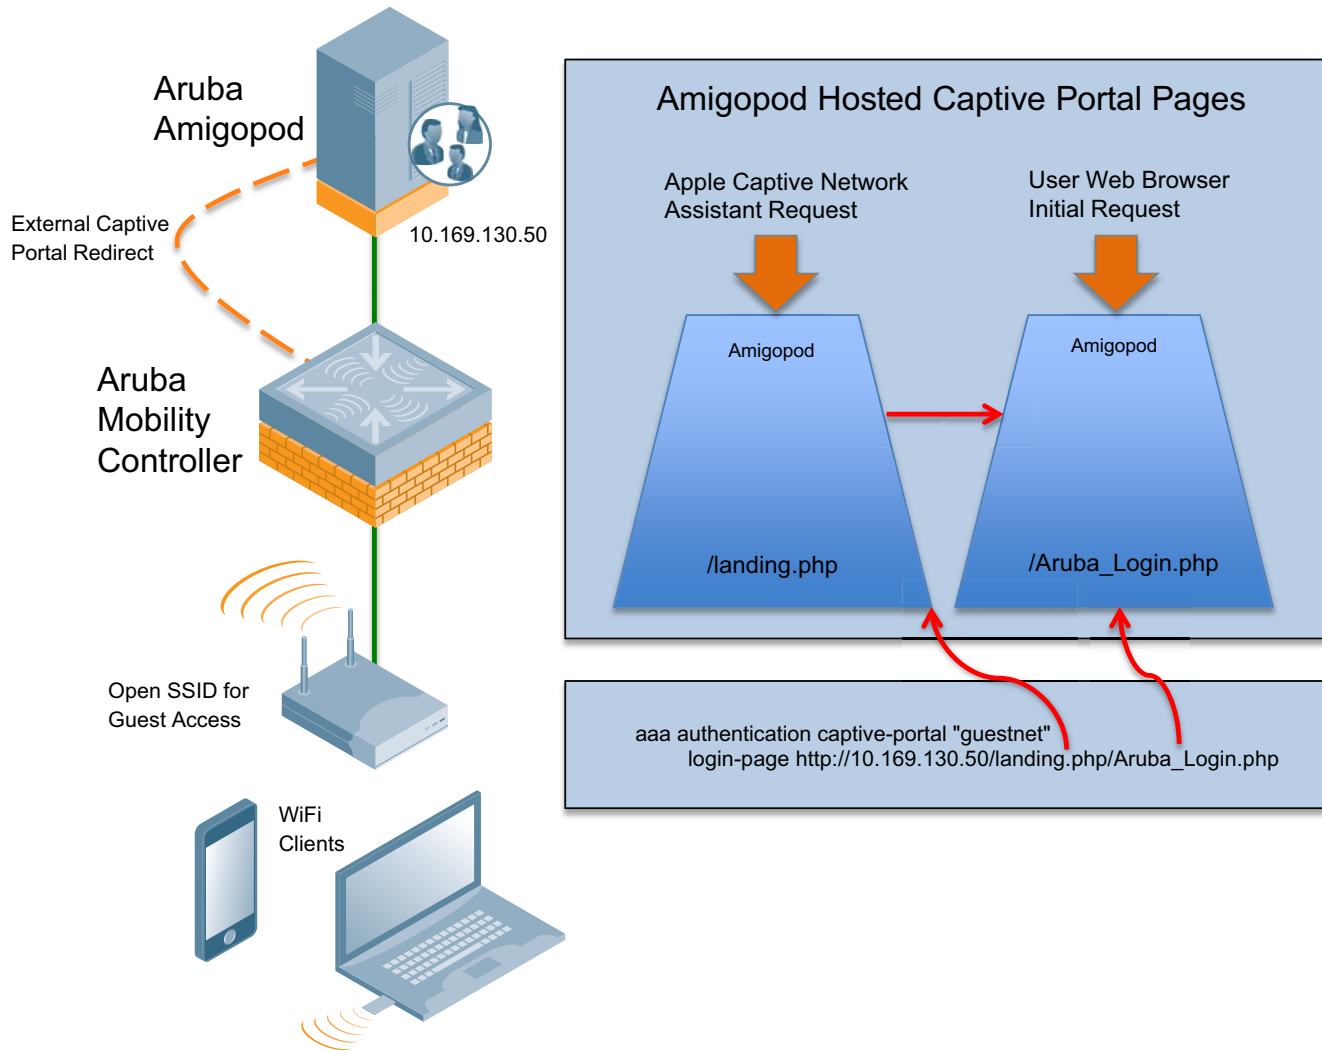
Aruba Amigopod

External Captive Portal Redirect

10.169.130.50

Aruba Mobility Controller

Open SSID for Guest Access

WiFi Clients

Amigopod Hosted Captive Portal Pages

Apple Captive Network Assistant Request

User Web Browser Initial Request

Amigopod

/landing.php

Amigopod

/Aruba_Login.php

aaa authentication captive-portal "guestnet"
login-page http://10.169.130.50/landing.php/Aruba_Login.php